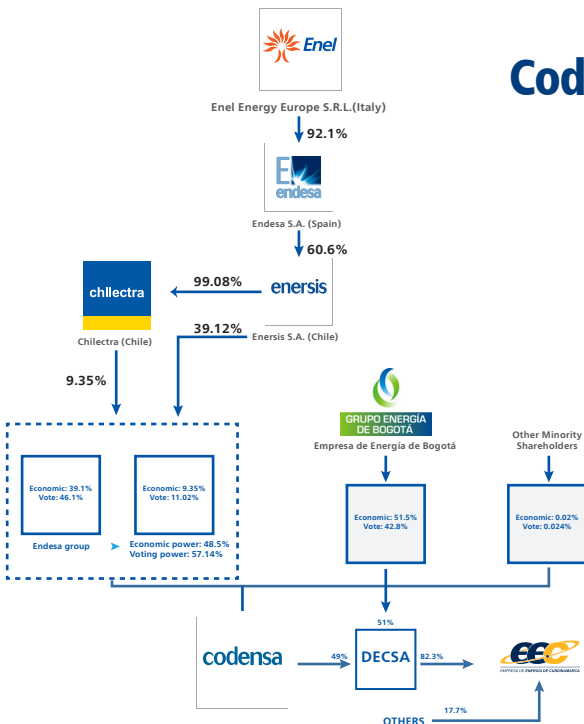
Enel

Cod

Enel Energy Europe S.R.L.(Italy)

92.1%

endesa

Endesa S.A. (Spain)

60.6%

chilectra

99.08%

enersis

39.12%

Chilectra (Chile)

Enersis S.A. (Chile)

9.35%

GRUPO ENERGÍA DE BOGOTÁ

Empresa de Energía de Bogotá

Other Minority Shareholders

Economic: 39.1%
Vote: 46.1%

Economic: 9.35%
Vote: 11.02%

Endesa group

Economic power: 48.5%
Voting power: 57.14%

Economic: 51.5%
Vote: 42.8%

Economic: 0.02%
Vote: 0.024%

51%

codensa

49%

DECSA

82.3%

EEC

EMPRESA DE ENERGÍA DE CUNDINAMARCA

17.7%

OTHERS